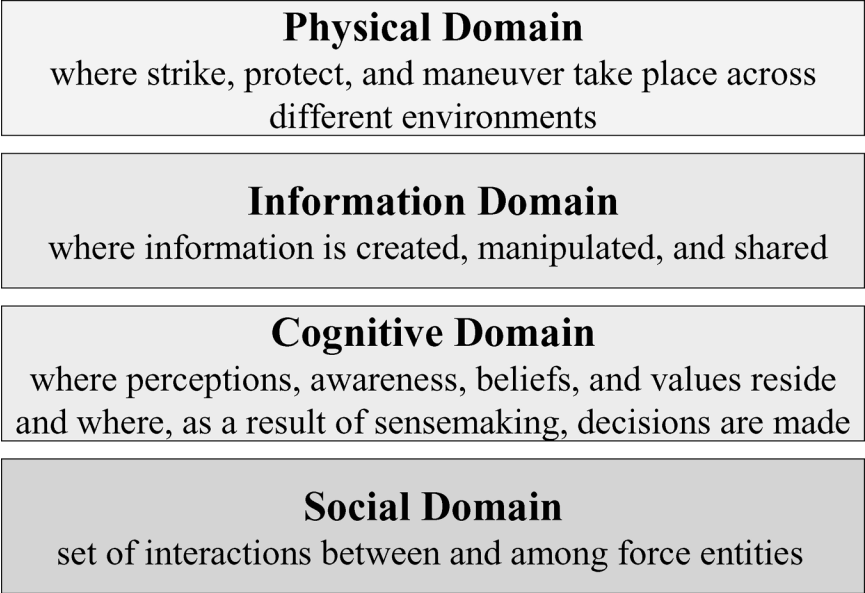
Physical Domain
where strike, protect, and maneuver take place across different environments

Information Domain
where information is created, manipulated, and shared

Cognitive Domain
where perceptions, awareness, beliefs, and values reside and where, as a result of sensemaking, decisions are made

Social Domain
set of interactions between and among force entities